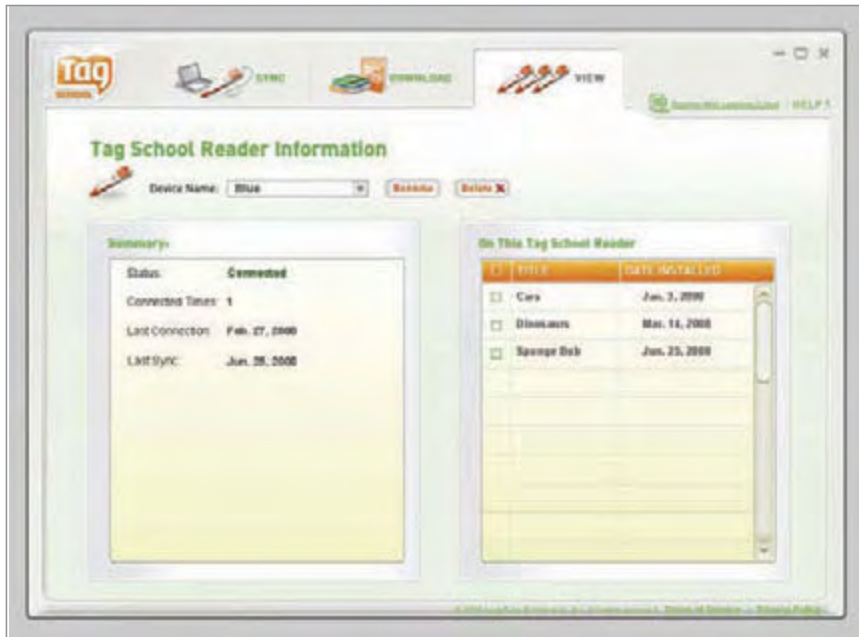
Tag SCHOOL

SYNC

DOWNLOAD

VIEW

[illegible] | HELP !

Tag School Reader Information

Device Name: Blue

Rename

Delete X

Summary:

Status: Connected

Connected Times: 1

Last Connection: Feb. 27, 2008

Last Sync: Jun. 28, 2008

On This Tag School Reader

| | TITLE | DATE INSTALLED |
|---|---|---|
| ☐ | Cars | Jun. 3, 2008 |
| ☐ | Dinosaurs | Mar. 14, 2008 |
| ☐ | Sponge Bob | Jun. 25, 2008 |

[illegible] | Terms of Service | Privacy Policy